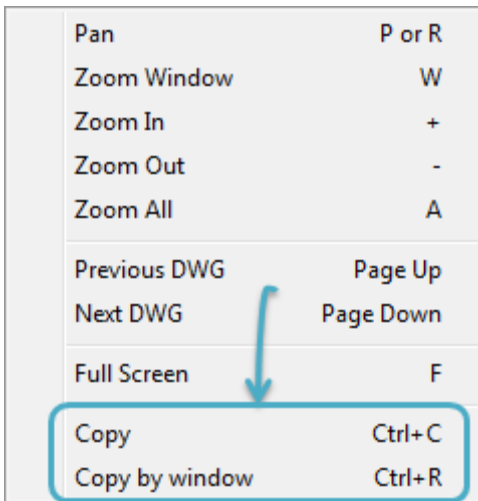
| | |
|---|---|
| Pan | P or R |
| Zoom Window | W |
| Zoom In | + |
| Zoom Out | - |
| Zoom All | A |
| Previous DWG | Page Up |
| Next DWG | Page Down |
| Full Screen | F |
| Copy | Ctrl+C |
| Copy by window | Ctrl+R |